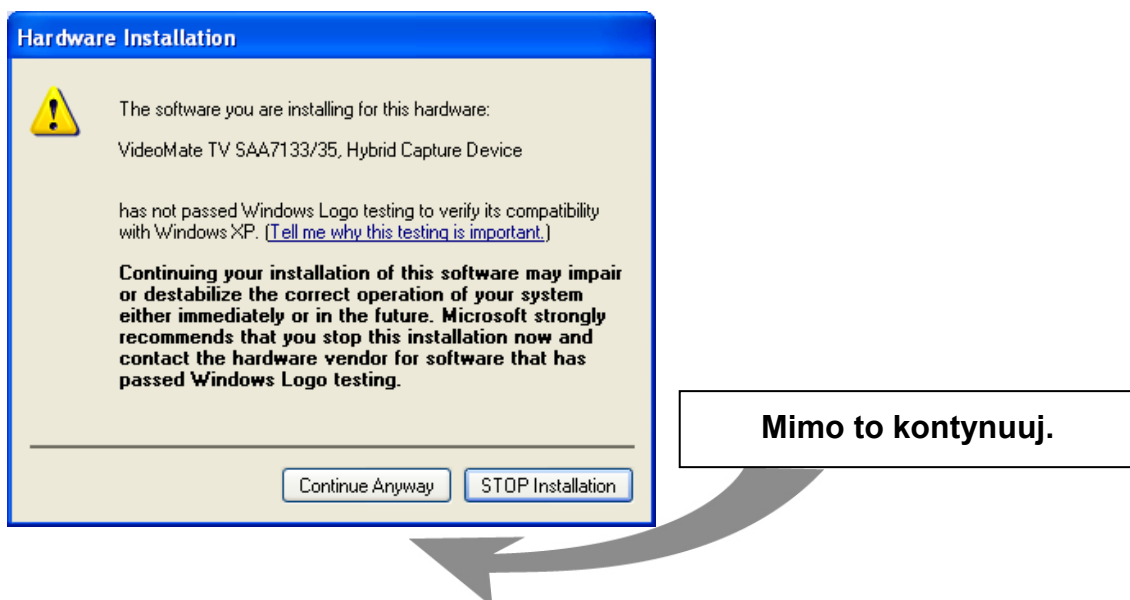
Hardware Installation

The software you are installing for this hardware:

VideoMate TV SAA7133/35, Hybrid Capture Device

has not passed Windows Logo testing to verify its compatibility with Windows XP. (Tell me why this testing is important.)

Continuing your installation of this software may impair or destabilize the correct operation of your system either immediately or in the future. Microsoft strongly recommends that you stop this installation now and contact the hardware vendor for software that has passed Windows Logo testing.

Continue Anyway

STOP Installation

Mimo to kontynuuj.